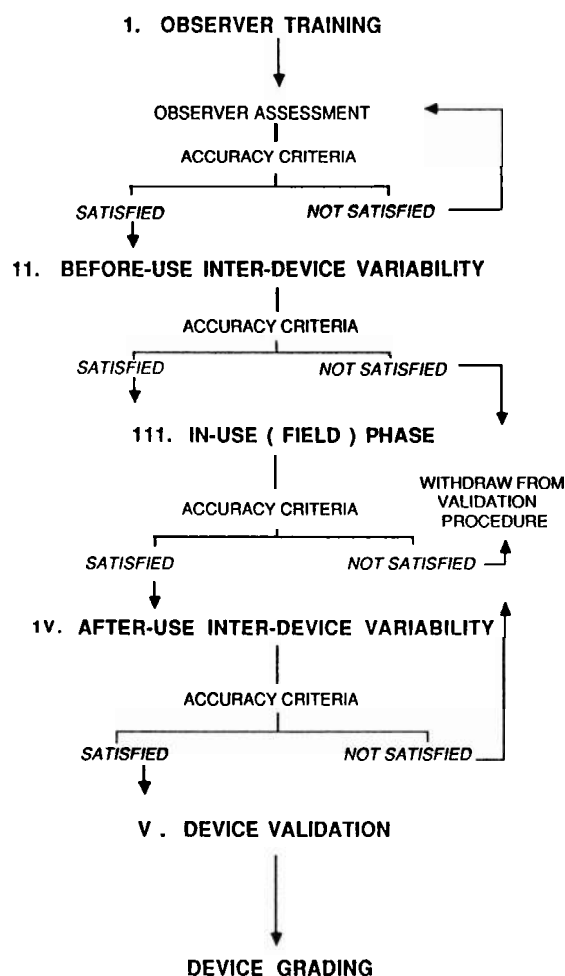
1. OBSERVER TRAINING

OBSERVER ASSESSMENT

ACCURACY CRITERIA

SATISFIED

NOT SATISFIED

11. BEFORE-USE INTER-DEVICE VARIABILITY

ACCURACY CRITERIA

SATISFIED

NOT SATISFIED

111. IN-USE ( FIELD ) PHASE

ACCURACY CRITERIA

WITHDRAW FROM VALIDATION PROCEDURE

SATISFIED

NOT SATISFIED

1V. AFTER-USE INTER-DEVICE VARIABILITY

ACCURACY CRITERIA

SATISFIED

NOT SATISFIED

V . DEVICE VALIDATION

DEVICE GRADING